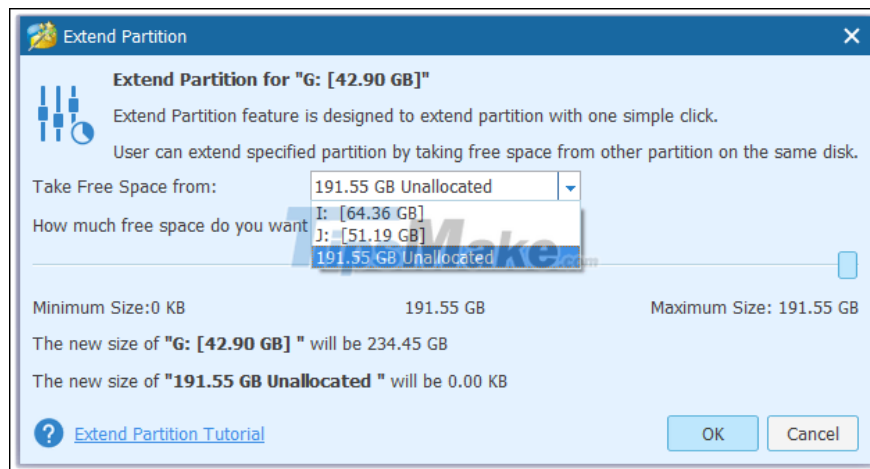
Extend Partition

Extend Partition for "G: [42.90 GB]"

Extend Partition feature is designed to extend partition with one simple click.

User can extend specified partition by taking free space from other partition on the same disk.

Take Free Space from: 191.55 GB Unallocated

How much free space do you want

I: [64.36 GB]
J: [51.19 GB]
191.55 GB Unallocated

TipsMake.com

Minimum Size:0 KB 191.55 GB Maximum Size: 191.55 GB

The new size of "G: [42.90 GB] " will be 234.45 GB

The new size of "191.55 GB Unallocated " will be 0.00 KB

Extend Partition Tutorial

OK

Cancel